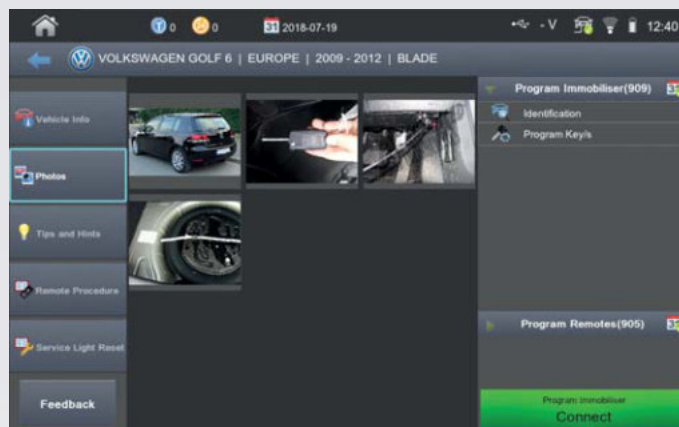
0 0 31 2018-07-19 -V 12:40

VOLKSWAGEN GOLF 6 | EUROPE | 2009 - 2012 | BLADE

Vehicle Info

Photos

Tips and Hints

Remote Procedure

Service Light Reset

Feedback

Program Immobiliser(909)

Identification

Program Key/s

Program Remotes(905)

Program Immobiliser

Connect